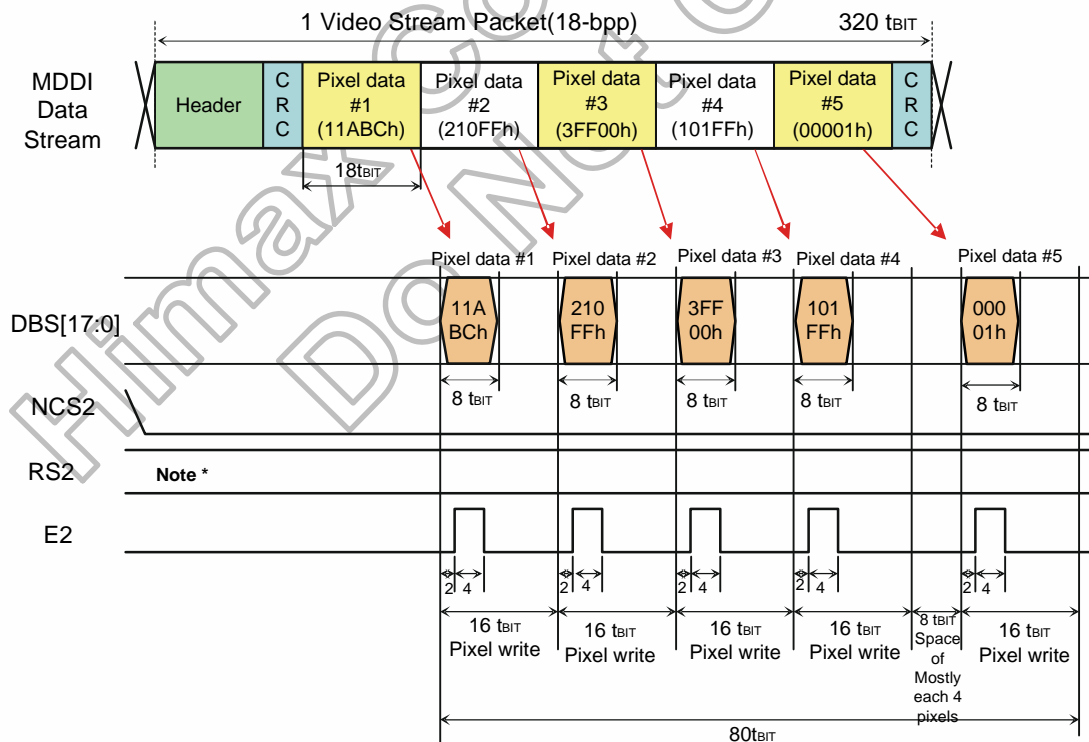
1 Video Stream Packet(18-bpp)

320 $t_{BIT}$

MDDI Data Stream

Header

C R C

Pixel data #1 (11ABCh)

Pixel data #2 (210FFh)

Pixel data #3 (3FF00h)

Pixel data #4 (101FFh)

Pixel data #5 (00001h)

C R C

18$t_{BIT}$

Pixel data #1

Pixel data #2

Pixel data #3

Pixel data #4

Pixel data #5

DBS[17:0]

11A BCh

210 FFh

3FF 00h

101 FFh

000 01h

8 $t_{BIT}$

8 $t_{BIT}$

8 $t_{BIT}$

8 $t_{BIT}$

8 $t_{BIT}$

NCS2

RS2

Note *

E2

2 4

2 4

2 4

2 4

2 4

16 $t_{BIT}$ Pixel write

16 $t_{BIT}$ Pixel write

16 $t_{BIT}$ Pixel write

16 $t_{BIT}$ Pixel write

8 $t_{BIT}$ Space of Mostly each 4 pixels

16 $t_{BIT}$ Pixel write

80$t_{BIT}$

Himax Co... Do Not Co...